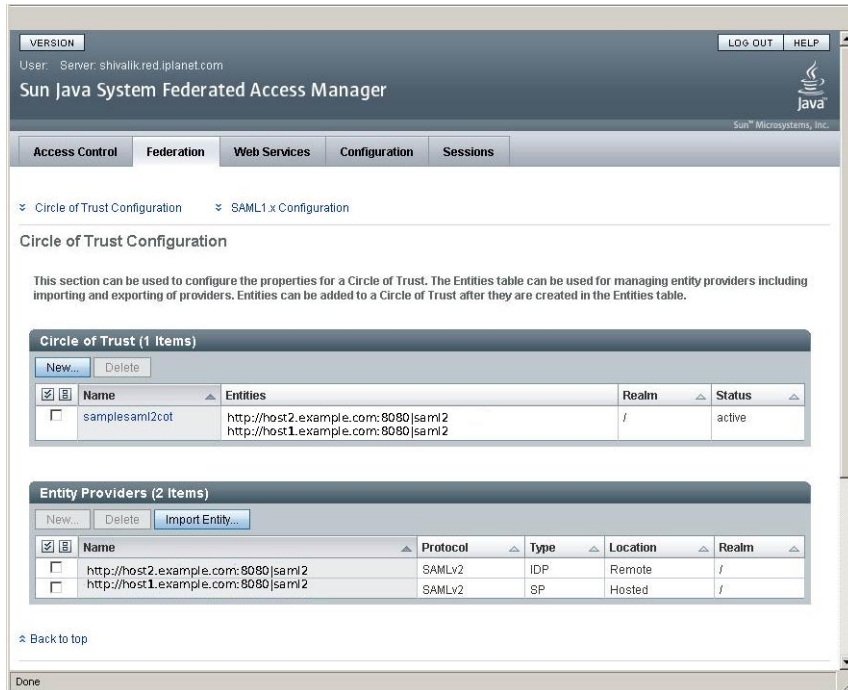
VERSION

LOG OUT HELP

User: Server: shivalik.red.iplanet.com

Sun Java System Federated Access Manager

Java

Sun™ Microsystems, Inc.

Access Control | Federation | Web Services | Configuration | Sessions

Circle of Trust Configuration  SAML1.x Configuration

Circle of Trust Configuration

This section can be used to configure the properties for a Circle of Trust. The Entities table can be used for managing entity providers including importing and exporting of providers. Entities can be added to a Circle of Trust after they are created in the Entities table.

Circle of Trust (1 Items)

New... Delete

| | Name | Entities | Realm | Status |
|---|---|---|---|---|
| | samplesaml2cot | http://host2.example.com:8080\|saml2 http://host1.example.com:8080\|saml2 | / | active |

Entity Providers (2 Items)

New... Delete Import Entity...

| | Name | Protocol | Type | Location | Realm |
|---|---|---|---|---|---|
| | http://host2.example.com:8080\|saml2 | SAMLv2 | IDP | Remote | / |
| | http://host1.example.com:8080\|saml2 | SAMLv2 | SP | Hosted | / |

Back to top

Done